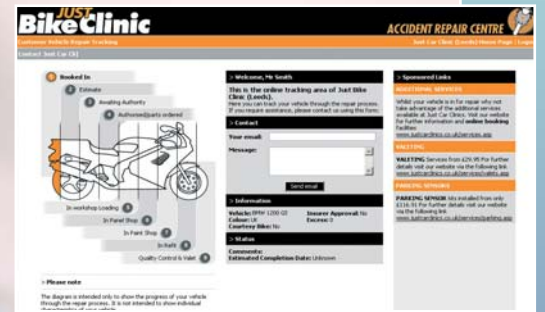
JUST BikeClinic

ACCIDENT REPAIR CENTRE

Customer Vehicle Repair Tracking

Just Car Clinic (Leeds) Home Page | Logout

Contact Just Car Cli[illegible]

1 Booked In

2 Estimate

3 Awaiting Authority

4 Authorised/parts ordered

In workshop Loading 5

In Panel Shop 6

In Paint Shop 7

In Refit 8

Quality Control & Valet 9

> Please note

The diagram is intended only to show the progress of your vehicle through the repair process. It is not intended to show individual characteristics of your vehicle.

> Welcome, Mr Smith

This is the online tracking area of Just Bike Clinic (Leeds).

Here you can track your vehicle through the repair process. If you require assistance, please contact us using this form.

> Contact

Your email:

Message:

Send email

> Information

Vehicle: BMW 1200 GS Insurer Approval: No
Colour: UK Excess: 0
Courtesy Bike: No

> Status

Comments:
Estimated Completion Date: Unknown

> Sponsored Links

ADDITIONAL SERVICES

Whilst your vehicle is in for repair why not take advantage of the additional services available at Just Car Clinics. Visit our website for further information and online booking facilities
www.justcarclinics.co.uk/services.asp

VALETING

VALETING Services from £29.95 For further details visit our website via the following link
www.justcarclinics.co.uk/services/valets.asp

PARKING SENSORS

PARKING SENSOR kits installed from only £116.91 For further details visit our website via the following link
www.justcarclinics.co.uk/services/parking.asp